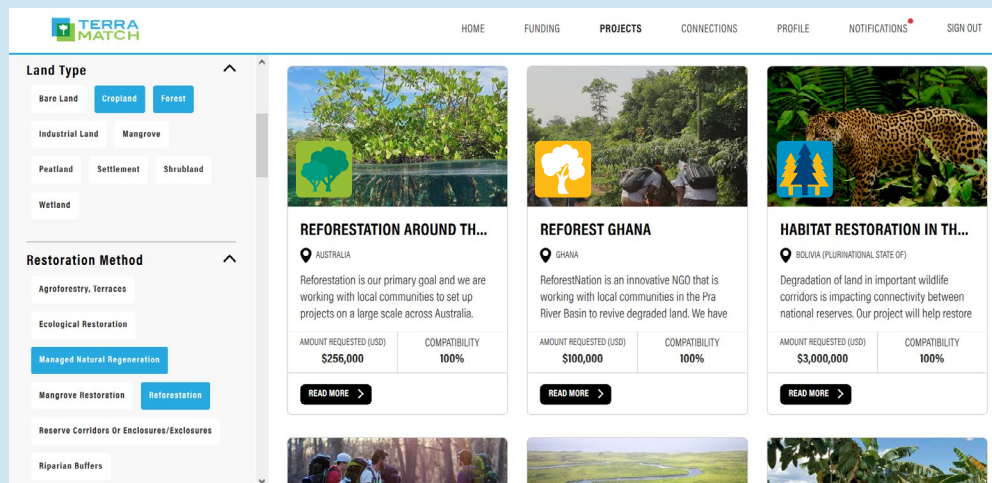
TERRA MATCH

HOME FUNDING PROJECTS CONNECTIONS PROFILE NOTIFICATIONS SIGN OUT

Land Type

Bare Land Cropland Forest

Industrial Land Mangrove

Peatland Settlement Shrubland

Wetland

Restoration Method

Agroforestry, Terraces

Ecological Restoration

Managed Natural Regeneration

Mangrove Restoration Reforestation

Reserve Corridors Or Enclosures/Exclosures

Riparian Buffers

REFORESTATION AROUND TH...

AUSTRALIA

Reforestation is our primary goal and we are working with local communities to set up projects on a large scale across Australia.

| AMOUNT REQUESTED (USD) | COMPATIBILITY |
|---|---|
| $256,000 | 100% |

READ MORE

REFOREST GHANA

GHANA

ReforestNation is an innovative NGO that is working with local communities in the Pra River Basin to revive degraded land. We have

| AMOUNT REQUESTED (USD) | COMPATIBILITY |
|---|---|
| $100,000 | 100% |

READ MORE

HABITAT RESTORATION IN TH...

BOLIVIA (PLURINATIONAL STATE OF)

Degradation of land in important wildlife corridors is impacting connectivity between national reserves. Our project will help restore

| AMOUNT REQUESTED (USD) | COMPATIBILITY |
|---|---|
| $3,000,000 | 100% |

READ MORE